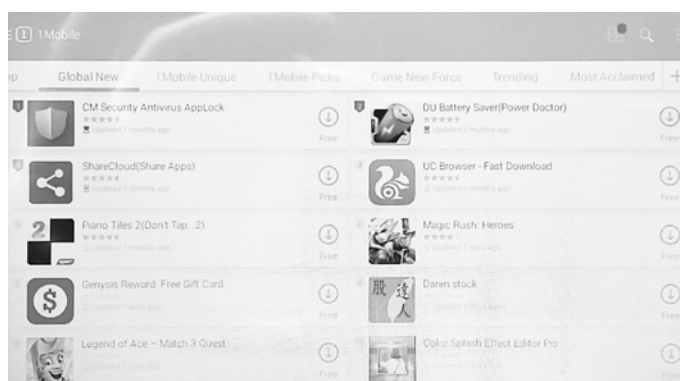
1Mobile

p | Global New | 1Mobile Unique | 1Mobile Picks | Game New Force | Trending | Most Acclaimed | +

CM Security Antivirus AppLock
Updated 1 months ago
Free

DU Battery Saver(Power Doctor)
Updated 3 months ago
Free

ShareCloud(Share Apps)
Updated 2 months ago
Free

UC Browser - Fast Download
Updated 2 months ago
Free

Piano Tiles 2(Don't Tap...2)
Updated 1 months ago
Free

Magic Rush: Heroes
Updated 1 days ago
Free

Genysis Reward: Free Gift Card
Updated 7 days ago
Free

Daren stock
Updated 1 days ago
Free

Legend of Ace – Match 3 Quest
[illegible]
Free

Color Splash Effect Editor Pro
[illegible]
Free